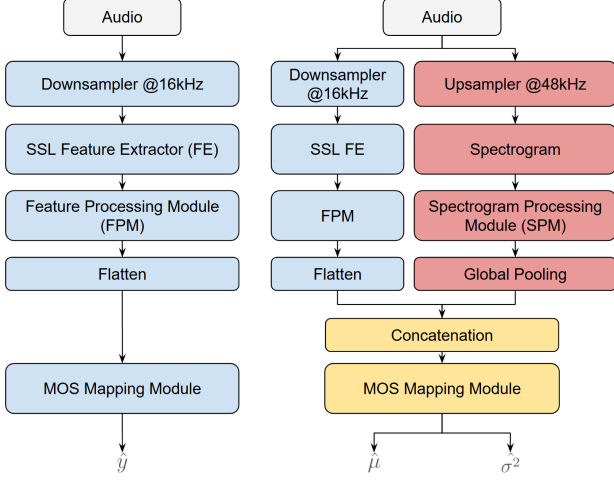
Audio

Downsampler @16kHz

SSL Feature Extractor (FE)

Feature Processing Module (FPM)

Flatten

MOS Mapping Module

$\hat{y}$

Audio

Downsampler @16kHz

Upsampler @48kHz

SSL FE

Spectrogram

FPM

Spectrogram Processing Module (SPM)

Flatten

Global Pooling

Concatenation

MOS Mapping Module

$\hat{\mu}$

$\hat{\sigma^2}$